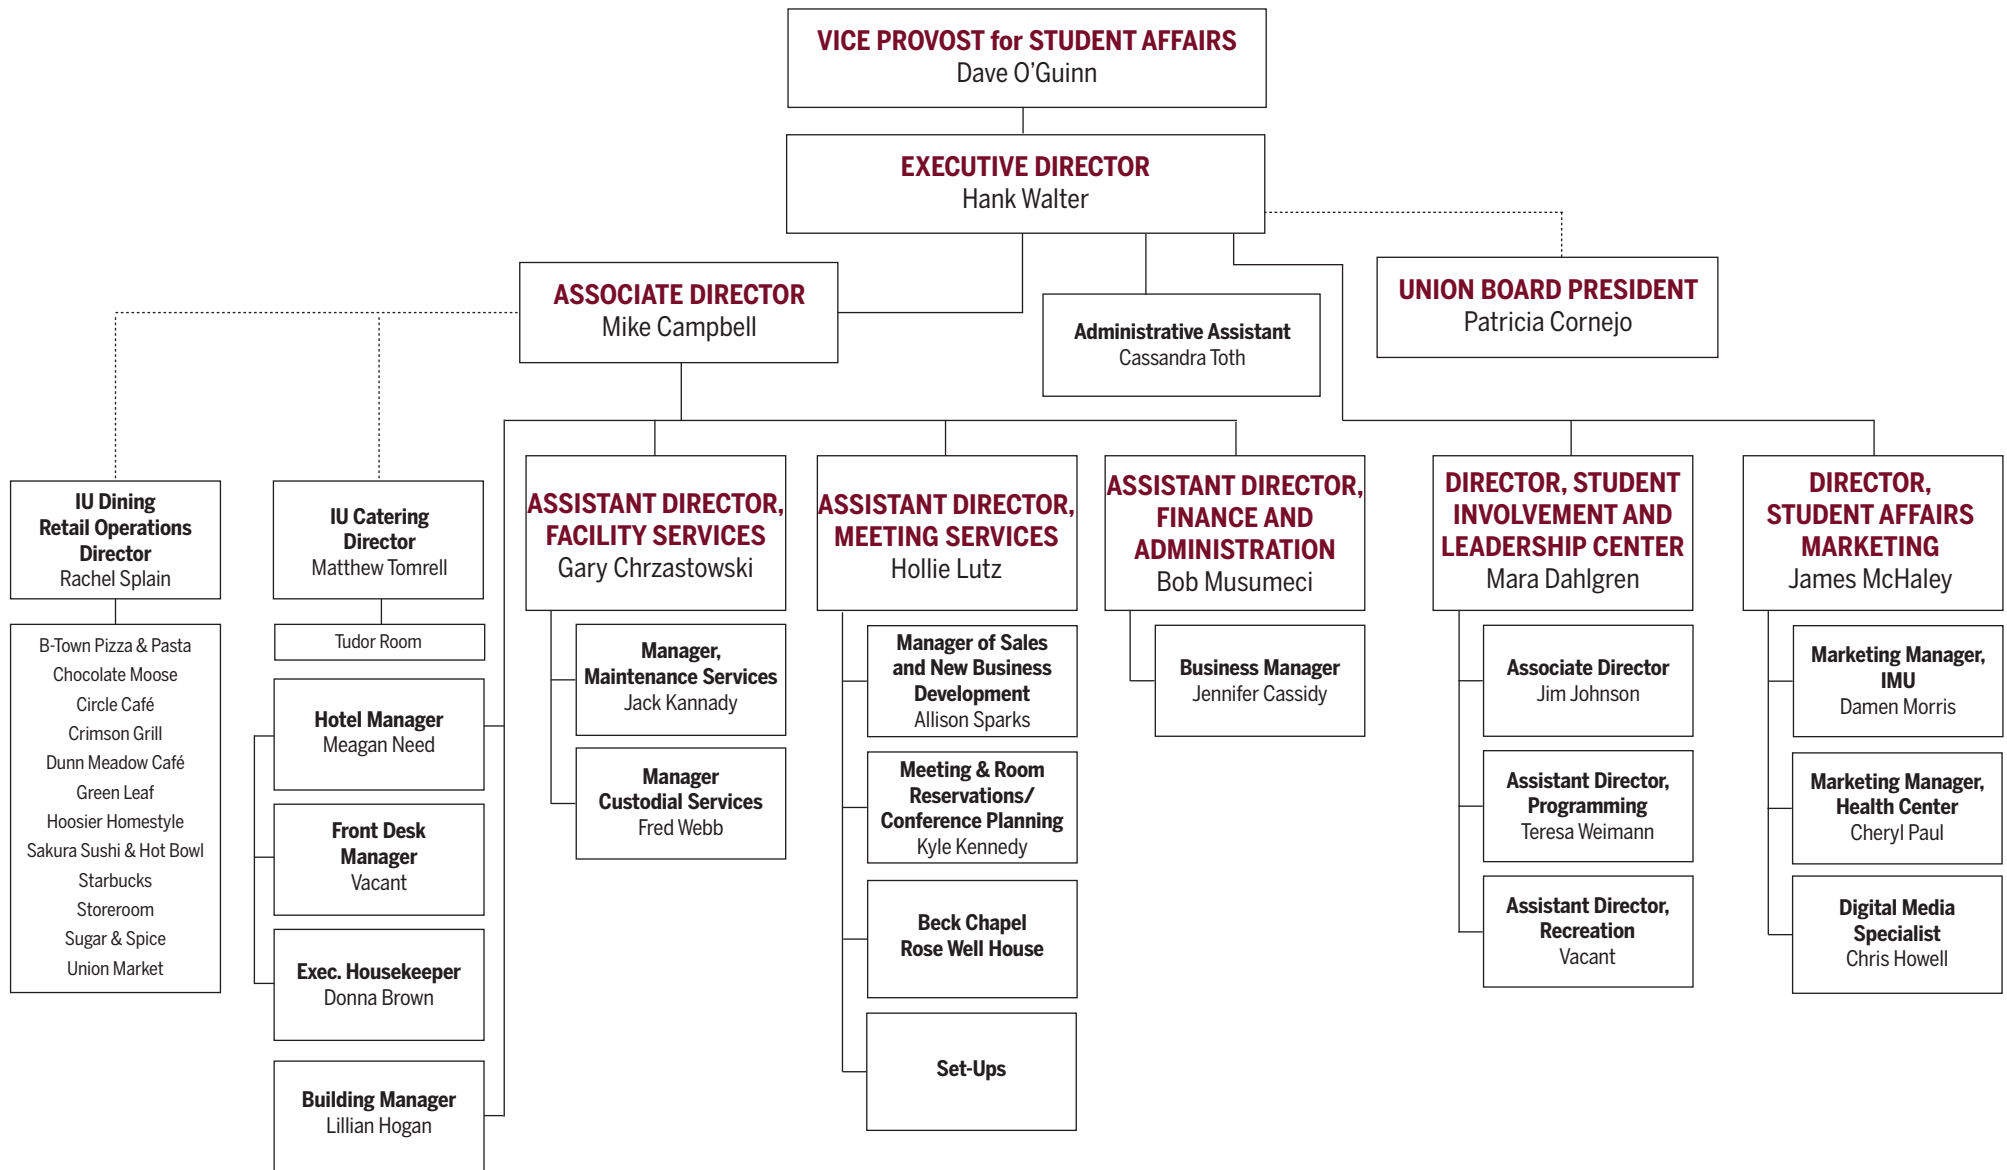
VICE PROVOST for STUDENT AFFAIRS
Dave O'Guinn

EXECUTIVE DIRECTOR
Hank Walter

ASSOCIATE DIRECTOR
Mike Campbell

Administrative Assistant
Cassandra Toth

UNION BOARD PRESIDENT
Patricia Cornejo

IU Dining Retail Operations Director
Rachel Splain

B-Town Pizza & Pasta
Chocolate Moose
Circle Café
Crimson Grill
Dunn Meadow Café
Green Leaf
Hoosier Homestyle
Sakura Sushi & Hot Bowl
Starbucks
Storeroom
Sugar & Spice
Union Market

IU Catering Director
Matthew Tomrell

Tudor Room

Hotel Manager
Meagan Need

Front Desk Manager
Vacant

Exec. Housekeeper
Donna Brown

Building Manager
Lillian Hogan

ASSISTANT DIRECTOR, FACILITY SERVICES
Gary Chrzastowski

Manager, Maintenance Services
Jack Kannady

Manager Custodial Services
Fred Webb

ASSISTANT DIRECTOR, MEETING SERVICES
Hollie Lutz

Manager of Sales and New Business Development
Allison Sparks

Meeting & Room Reservations/ Conference Planning
Kyle Kennedy

Beck Chapel
Rose Well House

Set-Ups

ASSISTANT DIRECTOR, FINANCE AND ADMINISTRATION
Bob Musumeci

Business Manager
Jennifer Cassidy

DIRECTOR, STUDENT INVOLVEMENT AND LEADERSHIP CENTER
Mara Dahlgren

Associate Director
Jim Johnson

Assistant Director, Programming
Teresa Weimann

Assistant Director, Recreation
Vacant

DIRECTOR, STUDENT AFFAIRS MARKETING
James McHaley

Marketing Manager, IMU
Damen Morris

Marketing Manager, Health Center
Cheryl Paul

Digital Media Specialist
Chris Howell